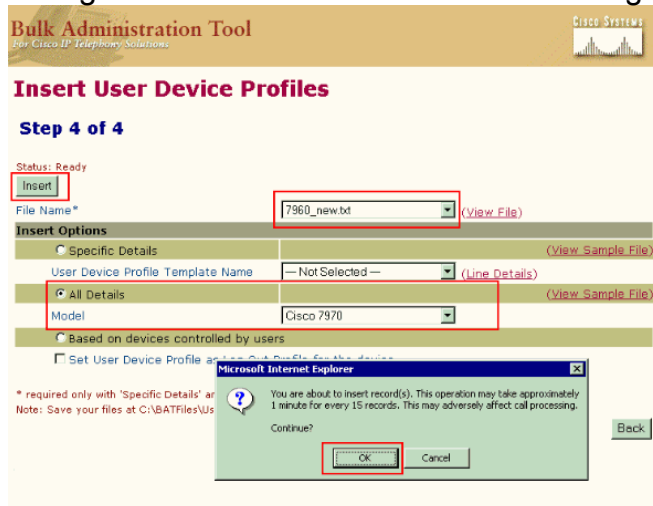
Bulk Administration Tool
For Cisco IP Telephony Solutions

Cisco Systems

Insert User Device Profiles

Step 4 of 4

Status: Ready

Insert

File Name* 7960_new.txt (View File)

Insert Options

Specific Details (View Sample File)

User Device Profile Template Name — Not Selected — (Line Details)

All Details (View Sample File)

Model Cisco 7970

Based on devices controlled by users

Set User Device Profile as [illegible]

* required only with 'Specific Details' ar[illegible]
Note: Save your files at C:\BATFiles\Us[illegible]

Microsoft Internet Explorer

You are about to insert record(s). This operation may take approximately 1 minute for every 15 records. This may adversely affect call processing.

Continue?

OK Cancel

Back